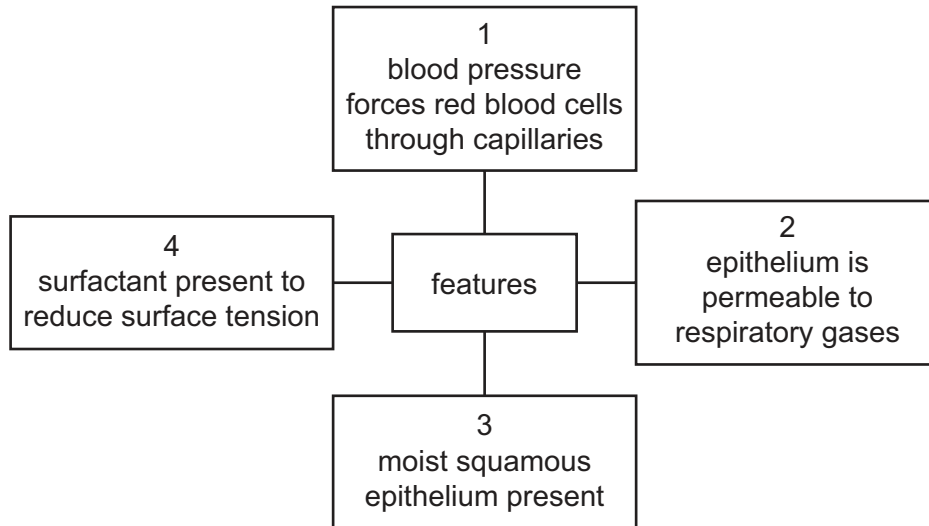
1
blood pressure forces red blood cells through capillaries

4
surfactant present to reduce surface tension

features

2
epithelium is permeable to respiratory gases

3
moist squamous epithelium present